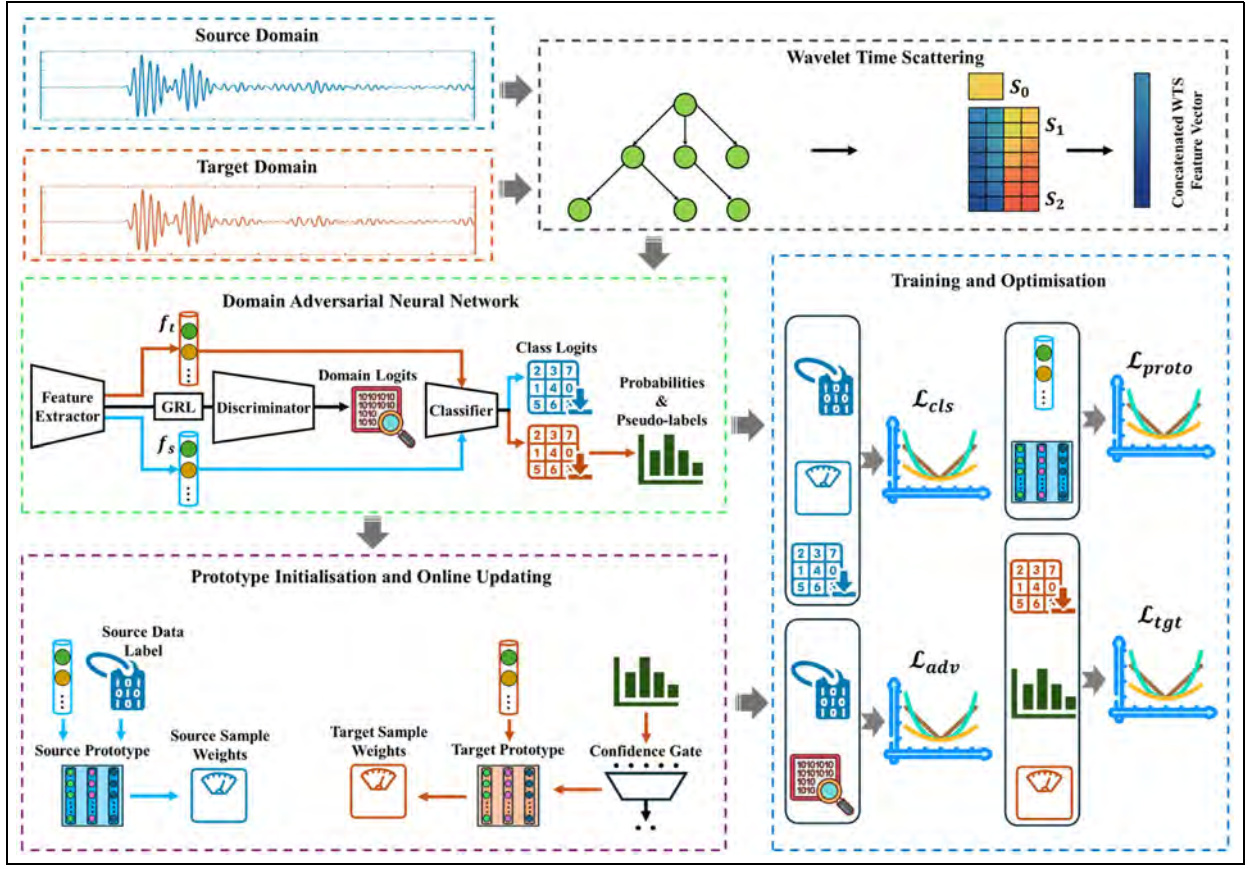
Source Domain

Target Domain

Wavelet Time Scattering

$S_0$

$S_1$

$S_2$

Concatenated WTS Feature Vector

Domain Adversarial Neural Network

$f_t$

Feature Extractor

GRL

Discriminator

Domain Logits

1010101
1010101
1010
1010

Classifier

Class Logits

2 3 7
1 4 0
5 6

Probabilities & Pseudo-labels

$f_s$

2 3 7
1 4 0
5 6

Training and Optimisation

$\mathcal{L}_{cls}$

$\mathcal{L}_{proto}$

2 3 7
1 4 0
5 6

2 3 7
1 4 0
5 6

$\mathcal{L}_{tgt}$

$\mathcal{L}_{adv}$

1010101
1010101
1010
1010

Prototype Initialisation and Online Updating

Source Data Label

Source Prototype

Source Sample Weights

Target Sample Weights

Target Prototype

Confidence Gate